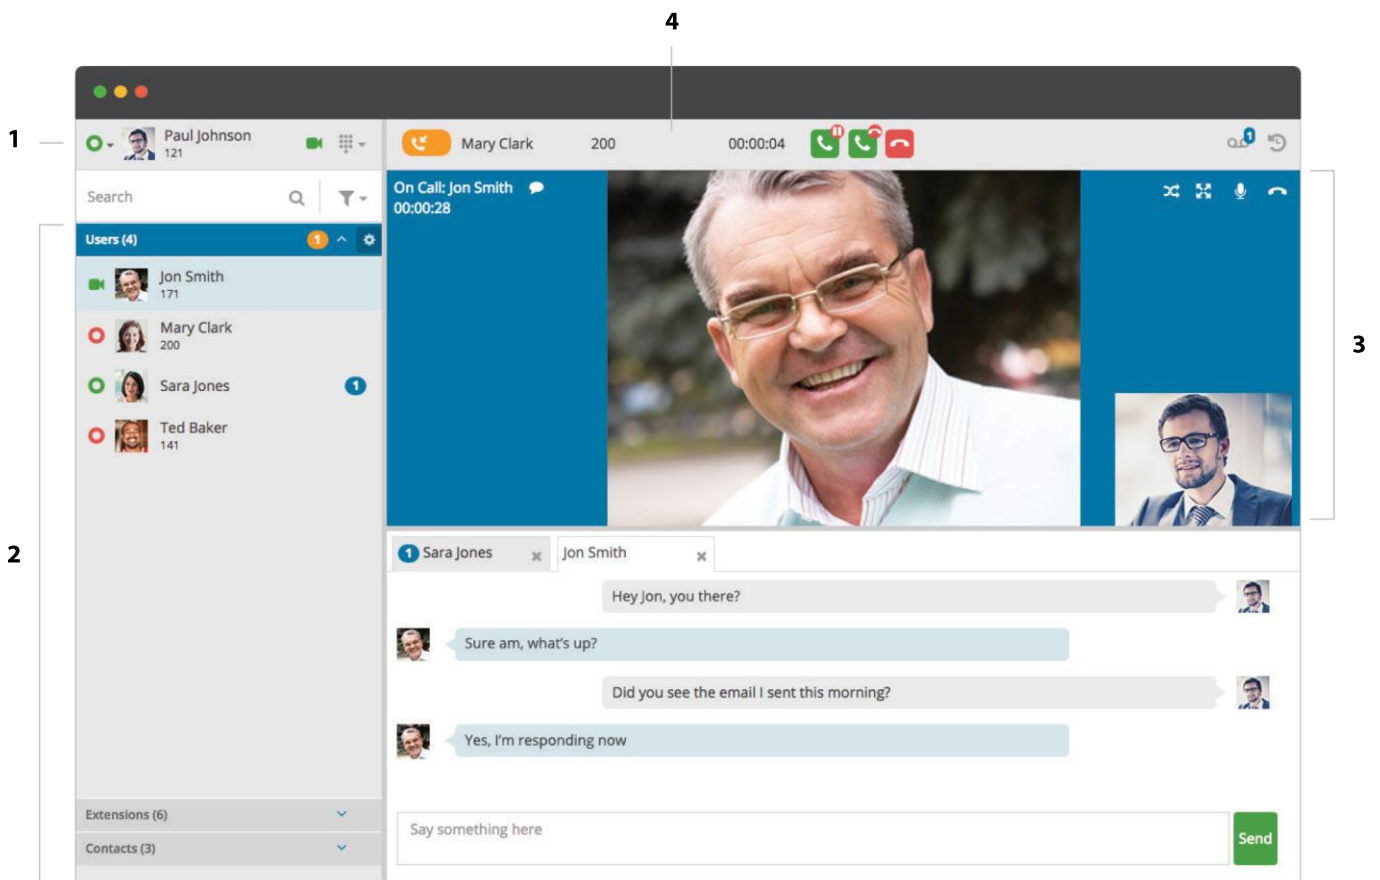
4

1

Paul Johnson
121

Mary Clark 200 00:00:04

1

Search

On Call: Jon Smith
00:00:28

3

Users (4) 1

Jon Smith
171

Mary Clark
200

Sara Jones 1

Ted Baker
141

2

1 Sara Jones

Jon Smith

Hey Jon, you there?

Sure am, what's up?

Did you see the email I sent this morning?

Yes, I'm responding now

Extensions (6)

Contacts (3)

Say something here

Send